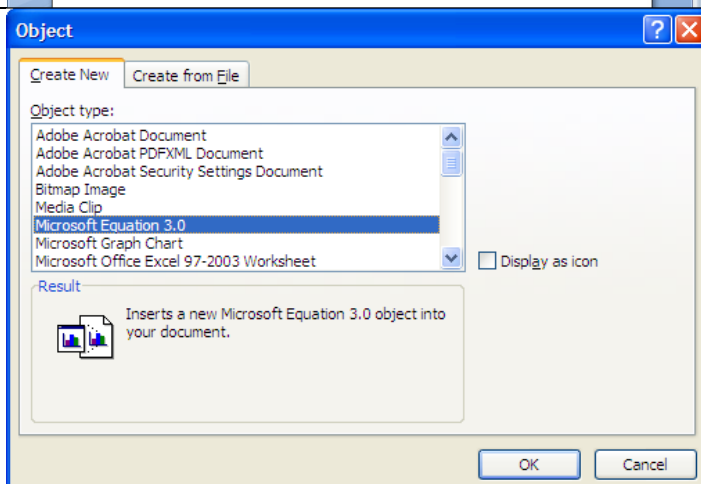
Object

?

Create New

Create from File

Object type:

Adobe Acrobat Document
Adobe Acrobat PDFXML Document
Adobe Acrobat Security Settings Document
Bitmap Image
Media Clip
Microsoft Equation 3.0
Microsoft Graph Chart
Microsoft Office Excel 97-2003 Worksheet

Display as icon

Result

Inserts a new Microsoft Equation 3.0 object into your document.

OK

Cancel